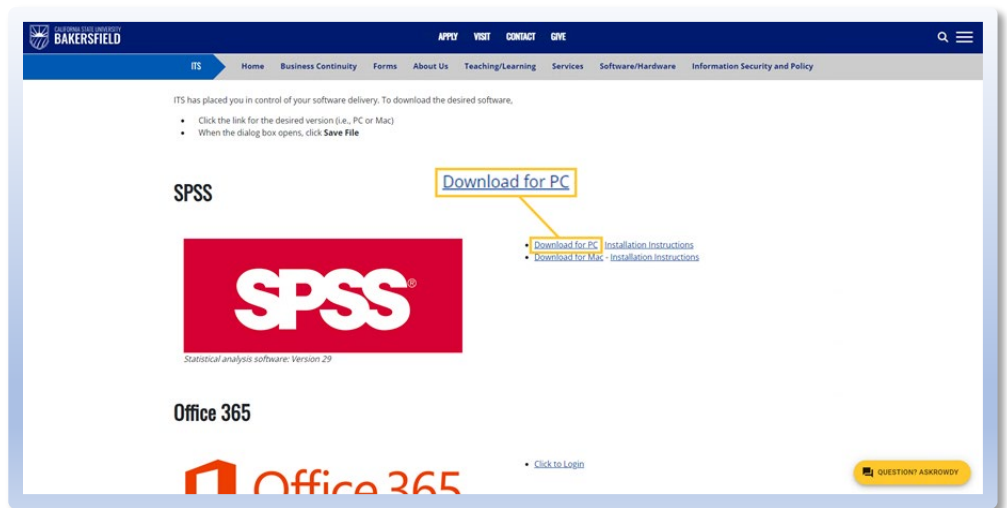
CALIFORNIA STATE UNIVERSITY
BAKERSFIELD

APPLY VISIT CONTACT GIVE

ITS Home Business Continuity Forms About Us Teaching/Learning Services Software/Hardware Information Security and Policy

ITS has placed you in control of your software delivery. To download the desired software,

- Click the link for the desired version (i.e., PC or Mac)
- When the dialog box opens, click **Save File**

SPSS

Download for PC

- Download for PC - Installation Instructions
- Download for Mac - Installation Instructions

SPSS®

Statistical analysis software: Version 29

Office 365

- Click to Login

Office 365

QUESTION? ASKROWDY